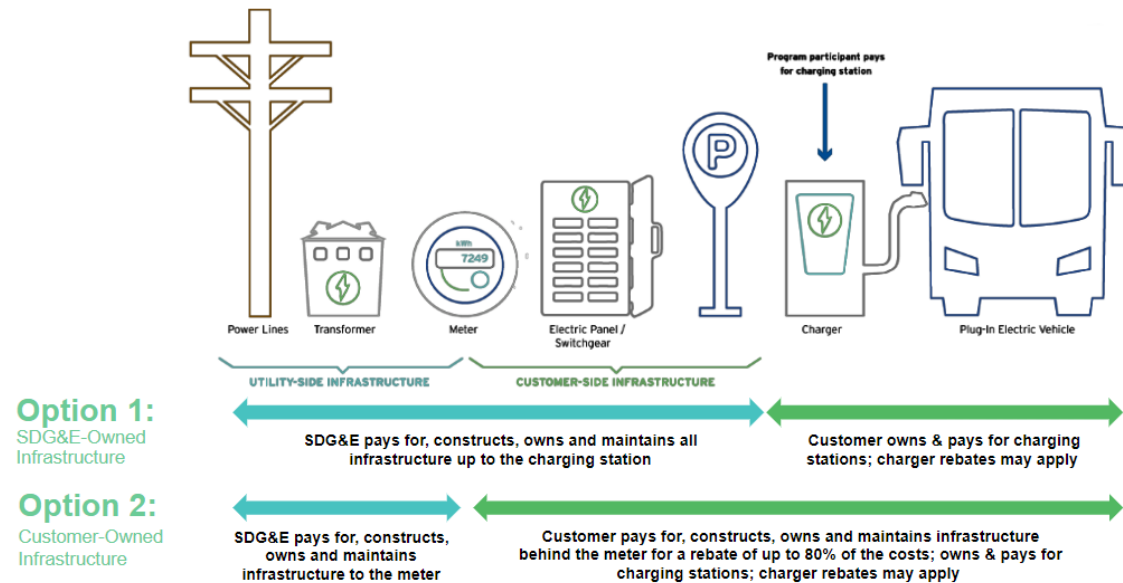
Program participant pays for charging station

kWh
7249

Power Lines
Transformer
Meter
Electric Panel / Switchgear
Charger
Plug-In Electric Vehicle

UTILITY-SIDE INFRASTRUCTURE
CUSTOMER-SIDE INFRASTRUCTURE

Option 1:
SDG&E-Owned Infrastructure

SDG&E pays for, constructs, owns and maintains all infrastructure up to the charging station

Customer owns & pays for charging stations; charger rebates may apply

Option 2:
Customer-Owned Infrastructure

SDG&E pays for, constructs, owns and maintains infrastructure to the meter

Customer pays for, constructs, owns and maintains infrastructure behind the meter for a rebate of up to 80% of the costs; owns & pays for charging stations; charger rebates may apply